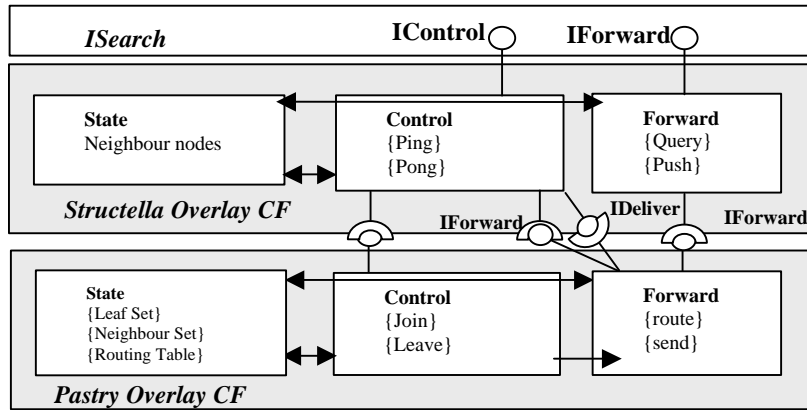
ISearch

IControl

IForward

State
Neighbour nodes

Control
{Ping}
{Pong}

Forward
{Query}
{Push}

Structella Overlay CF

IForward

IDeliver

IForward

State
{Leaf Set}
{Neighbour Set}
{Routing Table}

Control
{Join}
{Leave}

Forward
{route}
{send}

Pastry Overlay CF